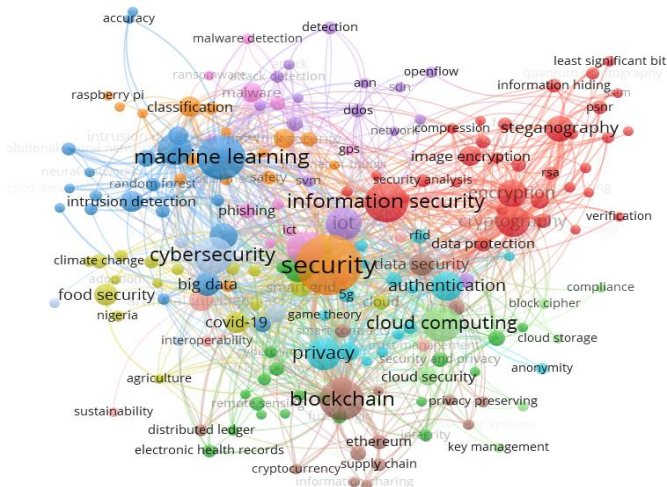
accuracy
detection
malware detection
least significant bit
ransomware
attack detection
malware
ann
openflow
raspberry pi
sdn
information hiding
classification
ddos
psnr
network
compression
steganography
machine learning
gps
image encryption
random forest
safety
svm
security analysis
rsa
intrusion detection
encryption
information security
cryptography
verification
phishing
iot
ict
rfid
data protection
cybersecurity
climate change
security
data security
food security
big data
authentication
compliance
5g
nigeria
block cipher
covid-19
game theory
cloud computing
interoperability
cloud storage
privacy
security and privacy
agriculture
cloud security
anonymity
blockchain
sustainability
privacy preserving
distributed ledger
electronic health records
ethereum
key management
cryptocurrency
supply chain